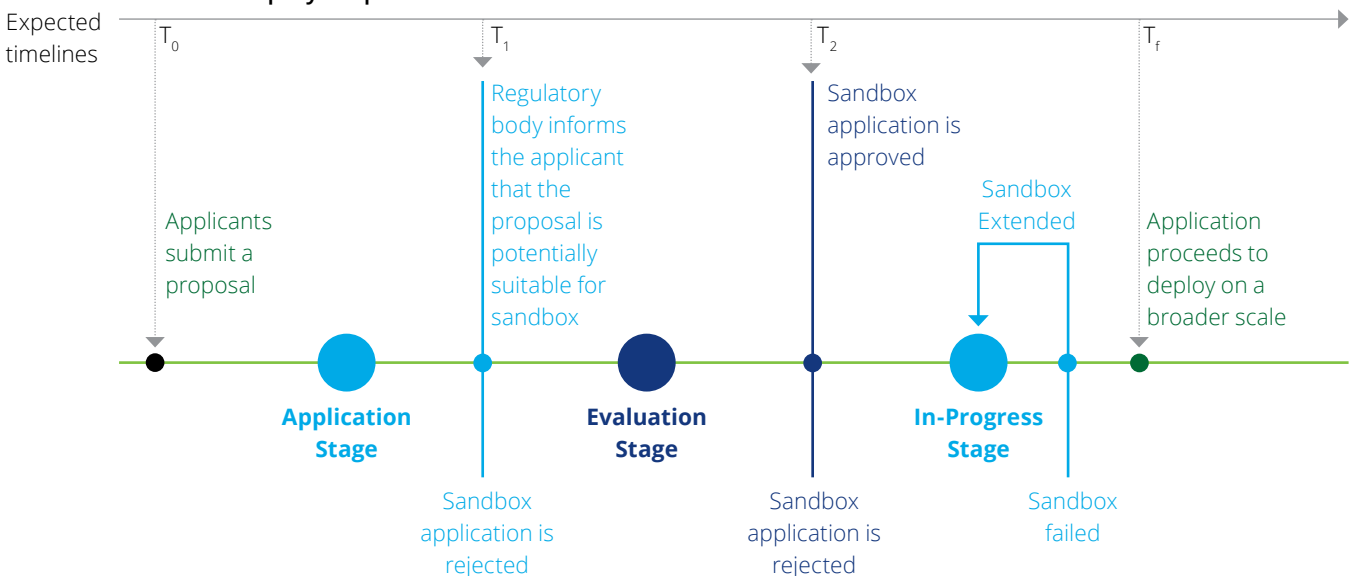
Expected timelines

$T_0$

$T_1$

$T_2$

$T_f$

Applicants submit a proposal

Regulatory body informs the applicant that the proposal is potentially suitable for sandbox

Sandbox application is approved

Sandbox Extended

Application proceeds to deploy on a broader scale

Application Stage

Evaluation Stage

In-Progress Stage

Sandbox application is rejected

Sandbox application is rejected

Sandbox failed